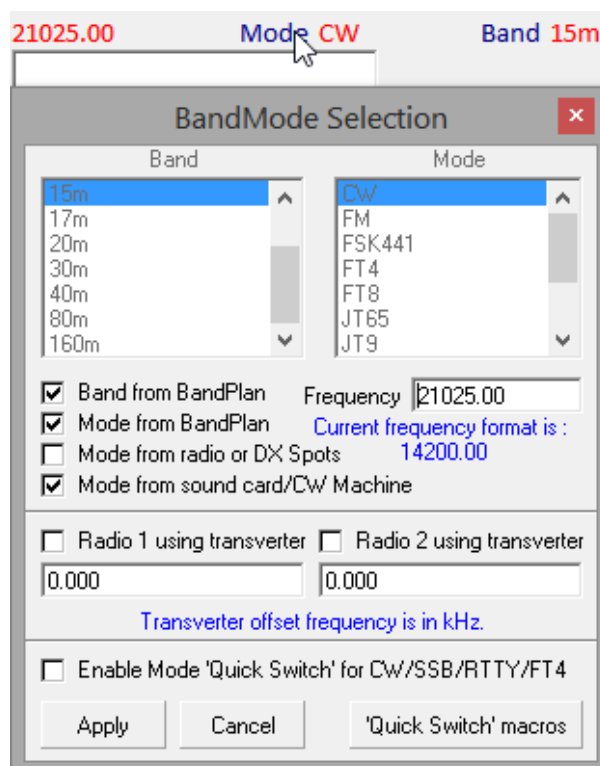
21025.00 Mode CW Band 15m

BandMode Selection

×

Band

15m
17m
20m
30m
40m
80m
160m

Mode

CW
FM
FSK441
FT4
FT8
JT65
JT9

Band from BandPlan

Frequency 21025.00

Mode from BandPlan

Current frequency format is :
14200.00

Mode from radio or DX Spots

Mode from sound card/CW Machine

Radio 1 using transverter

Radio 2 using transverter

0.000

0.000

Transverter offset frequency is in kHz.

Enable Mode 'Quick Switch' for CW/SSB/RTTY/FT4

Apply

Cancel

'Quick Switch' macros